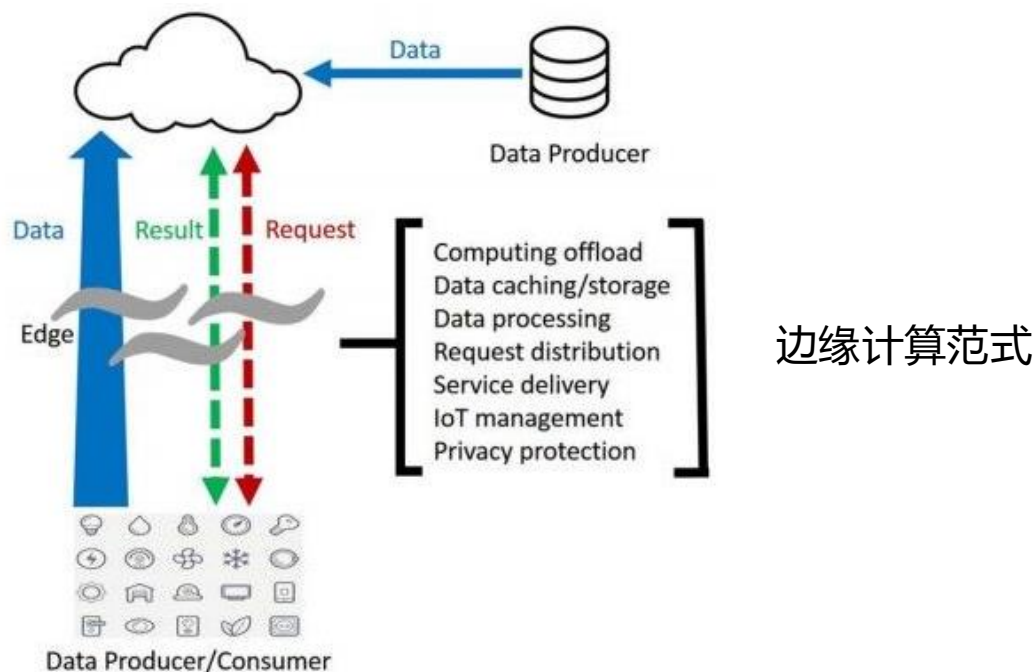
Data

Data Producer

Data

Result

Request

Edge

Computing offload
Data caching/storage
Data processing
Request distribution
Service delivery
IoT management
Privacy protection

边缘计算范式

Data Producer/Consumer